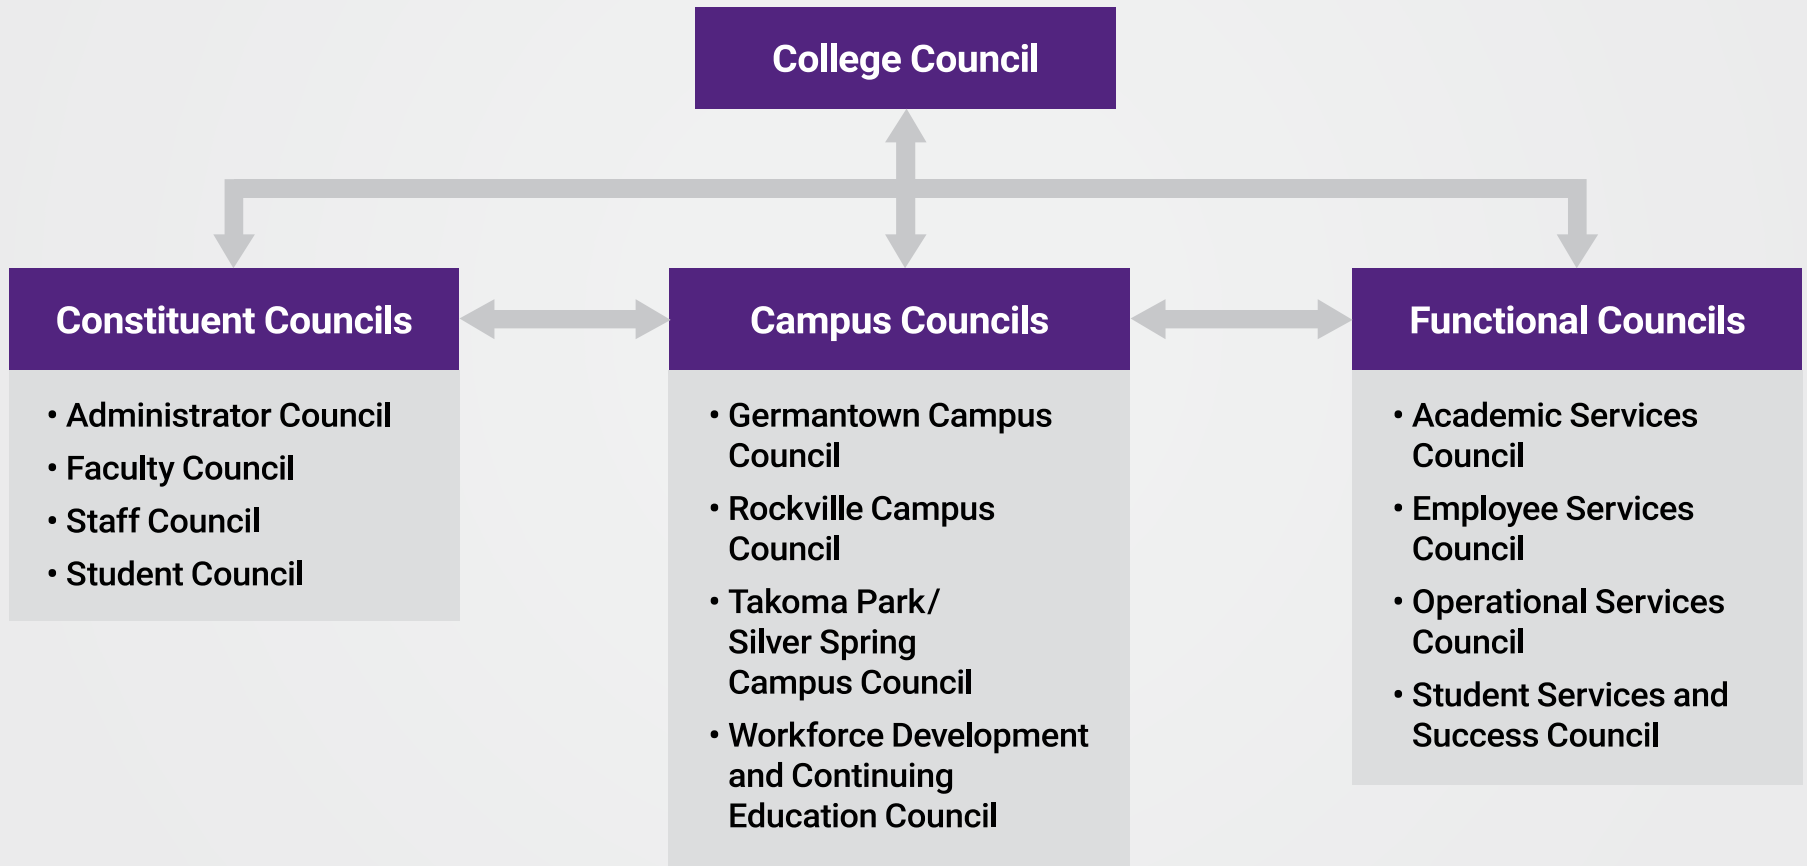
College Council

Constituent Councils

• Administrator Council
• Faculty Council
• Staff Council
• Student Council

Campus Councils

• Germantown Campus Council
• Rockville Campus Council
• Takoma Park/ Silver Spring Campus Council
• Workforce Development and Continuing Education Council

Functional Councils

• Academic Services Council
• Employee Services Council
• Operational Services Council
• Student Services and Success Council